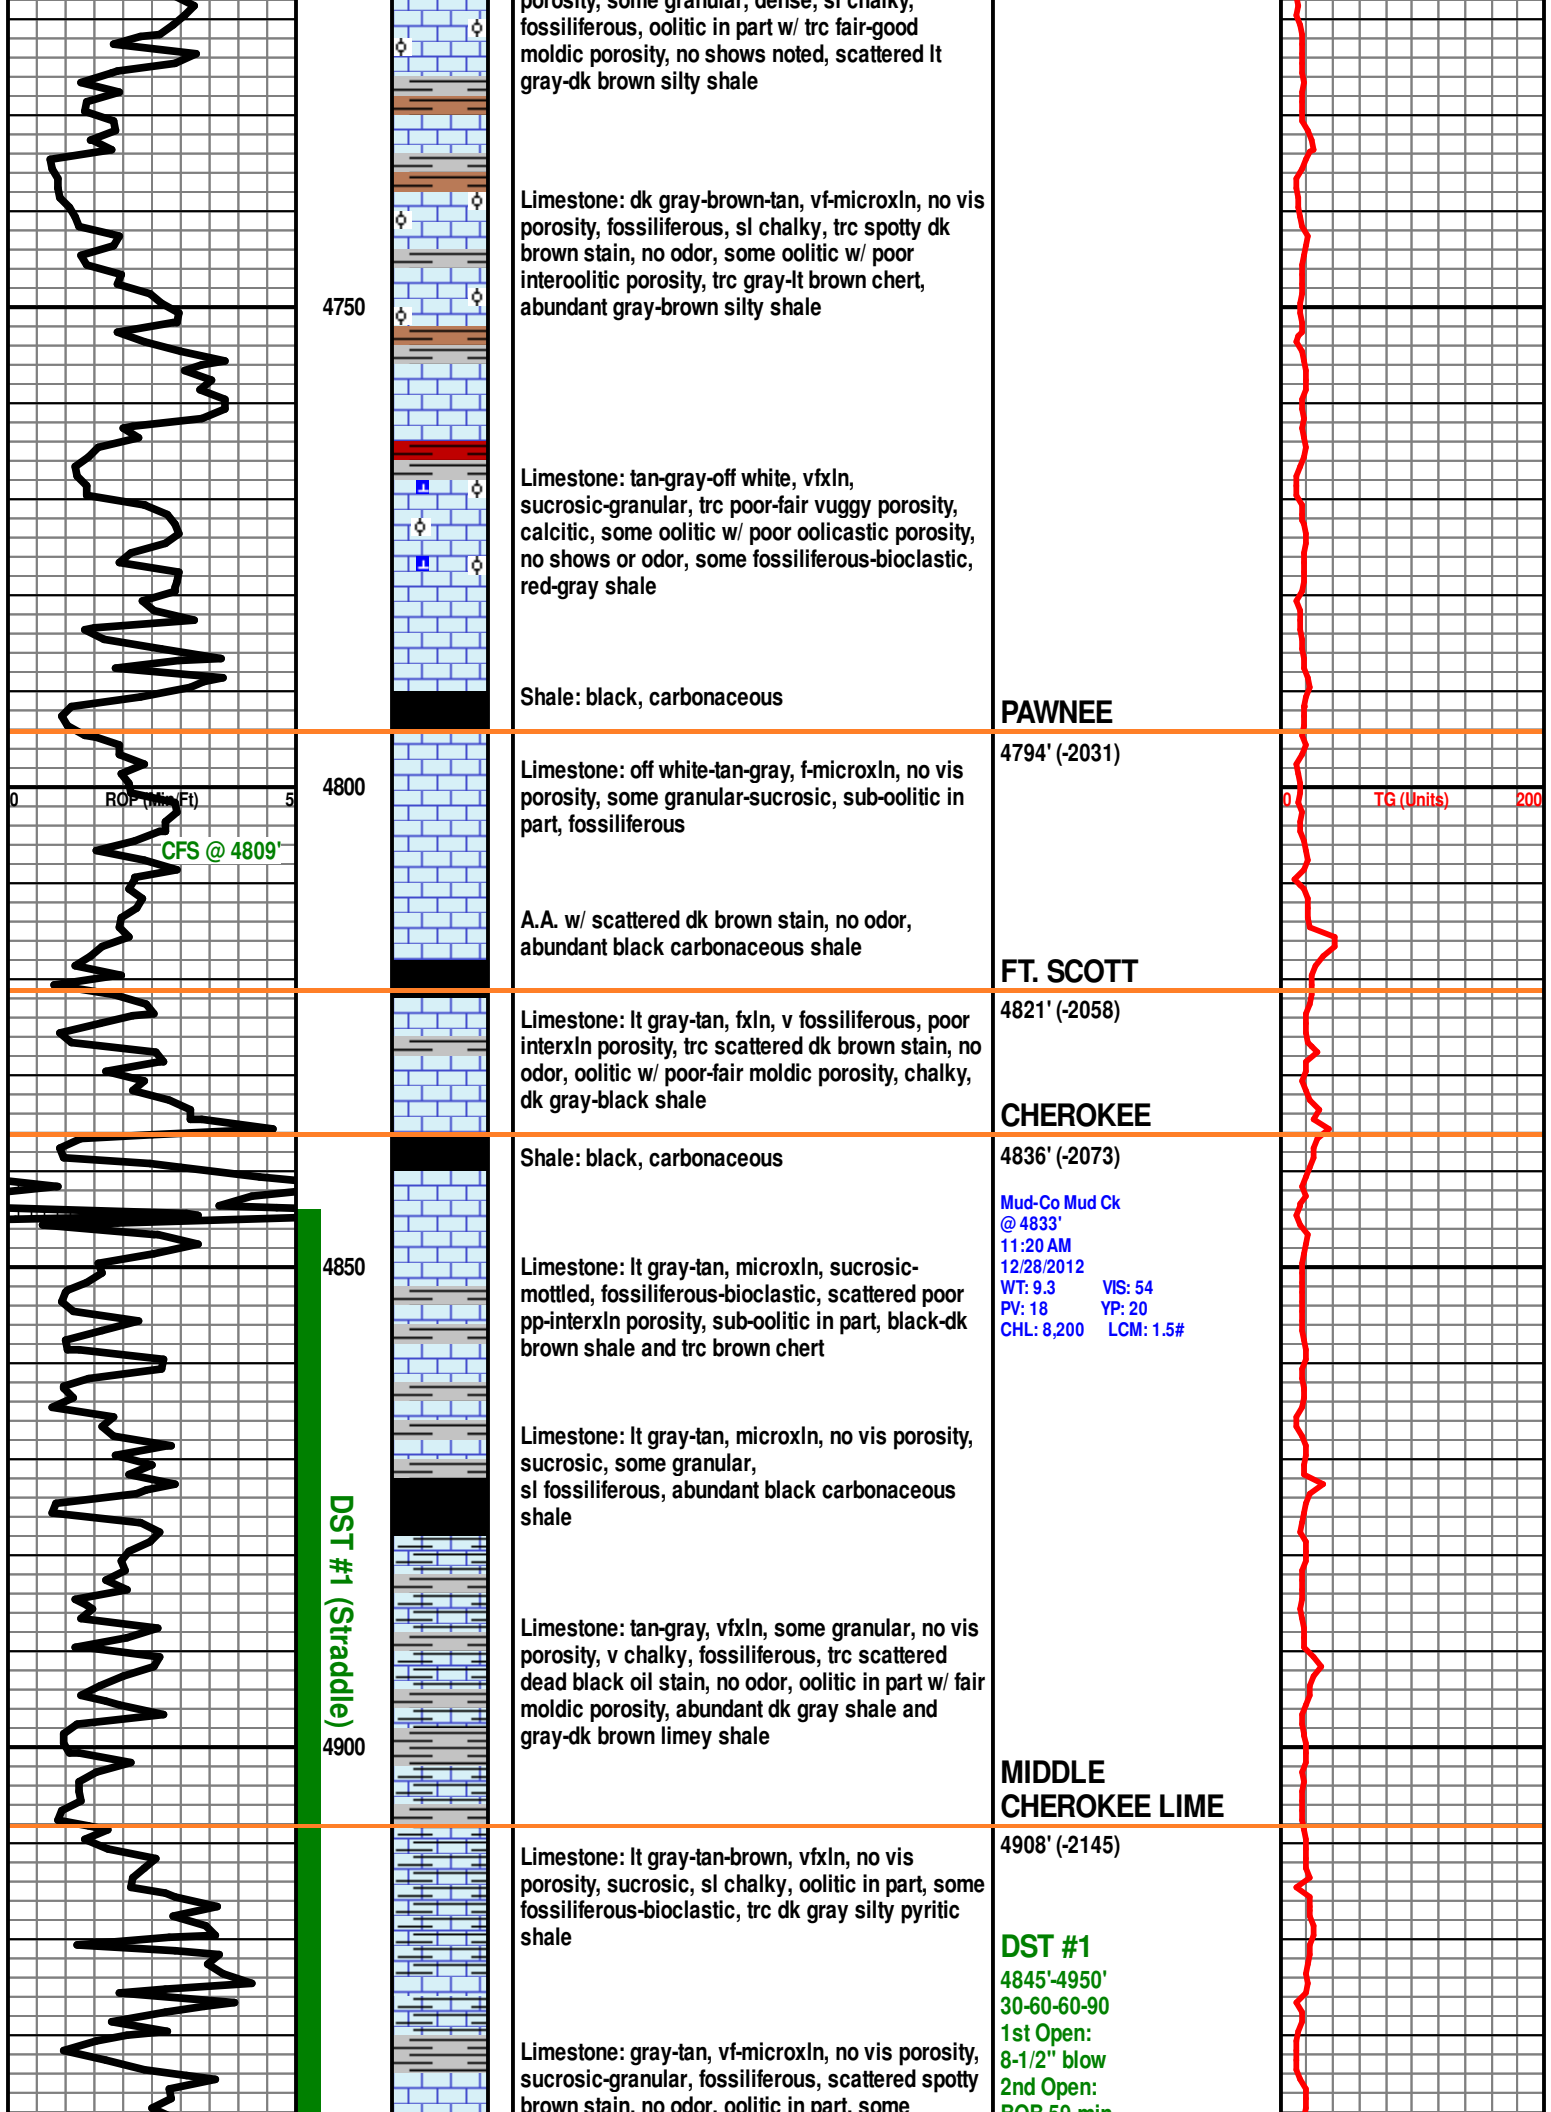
porosity, some granular, dense, sl chalky, fossiliferous, oolitic in part w/ trc fair-good moldic porosity, no shows noted, scattered lt gray-dk brown silty shale

Limestone: dk gray-brown-tan, vf-microxln, no vis porosity, fossiliferous, sl chalky, trc spotty dk brown stain, no odor, some oolitic w/ poor interoolitic porosity, trc gray-lt brown chert, abundant gray-brown silty shale

4750

Limestone: tan-gray-off white, vfxln, sucrosic-granular, trc poor-fair vuggy porosity, calcitic, some oolitic w/ poor oolicastic porosity, no shows or odor, some fossiliferous-bioclastic, red-gray shale

Shale: black, carbonaceous

PAWNEE

4794' (-2031)

4800

0 ROP (Min/Ft) 5

0 TG (Units) 200

CFS @ 4809'

Limestone: off white-tan-gray, f-microxln, no vis porosity, some granular-sucrosic, sub-oolitic in part, fossiliferous

A.A. w/ scattered dk brown stain, no odor, abundant black carbonaceous shale

FT. SCOTT

4821' (-2058)

Limestone: lt gray-tan, fxln, v fossiliferous, poor interxln porosity, trc scattered dk brown stain, no odor, oolitic w/ poor-fair moldic porosity, chalky, dk gray-black shale

CHEROKEE

4836' (-2073)

Shale: black, carbonaceous

Mud-Co Mud Ck
@ 4833'
11:20 AM
12/28/2012
WT: 9.3 VIS: 54
PV: 18 YP: 20
CHL: 8,200 LCM: 1.5#

4850

Limestone: lt gray-tan, microxln, sucrosic-mottled, fossiliferous-bioclastic, scattered poor pp-interxln porosity, sub-oolitic in part, black-dk brown shale and trc brown chert

Limestone: lt gray-tan, microxln, no vis porosity, sucrosic, some granular, sl fossiliferous, abundant black carbonaceous shale

DST #1 (Straddle)

Limestone: tan-gray, vfxln, some granular, no vis porosity, v chalky, fossiliferous, trc scattered dead black oil stain, no odor, oolitic in part w/ fair moldic porosity, abundant dk gray shale and gray-dk brown limey shale

4900

MIDDLE CHEROKEE LIME

4908' (-2145)

Limestone: lt gray-tan-brown, vfxln, no vis porosity, sucrosic, sl chalky, oolitic in part, some fossiliferous-bioclastic, trc dk gray silty pyritic shale

DST #1
4845'-4950'
30-60-60-90
1st Open:
8-1/2" blow
2nd Open:
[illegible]

Limestone: gray-tan, vf-microxln, no vis porosity, sucrosic-granular, fossiliferous, scattered spotty brown stain, no odor, oolitic in part, some